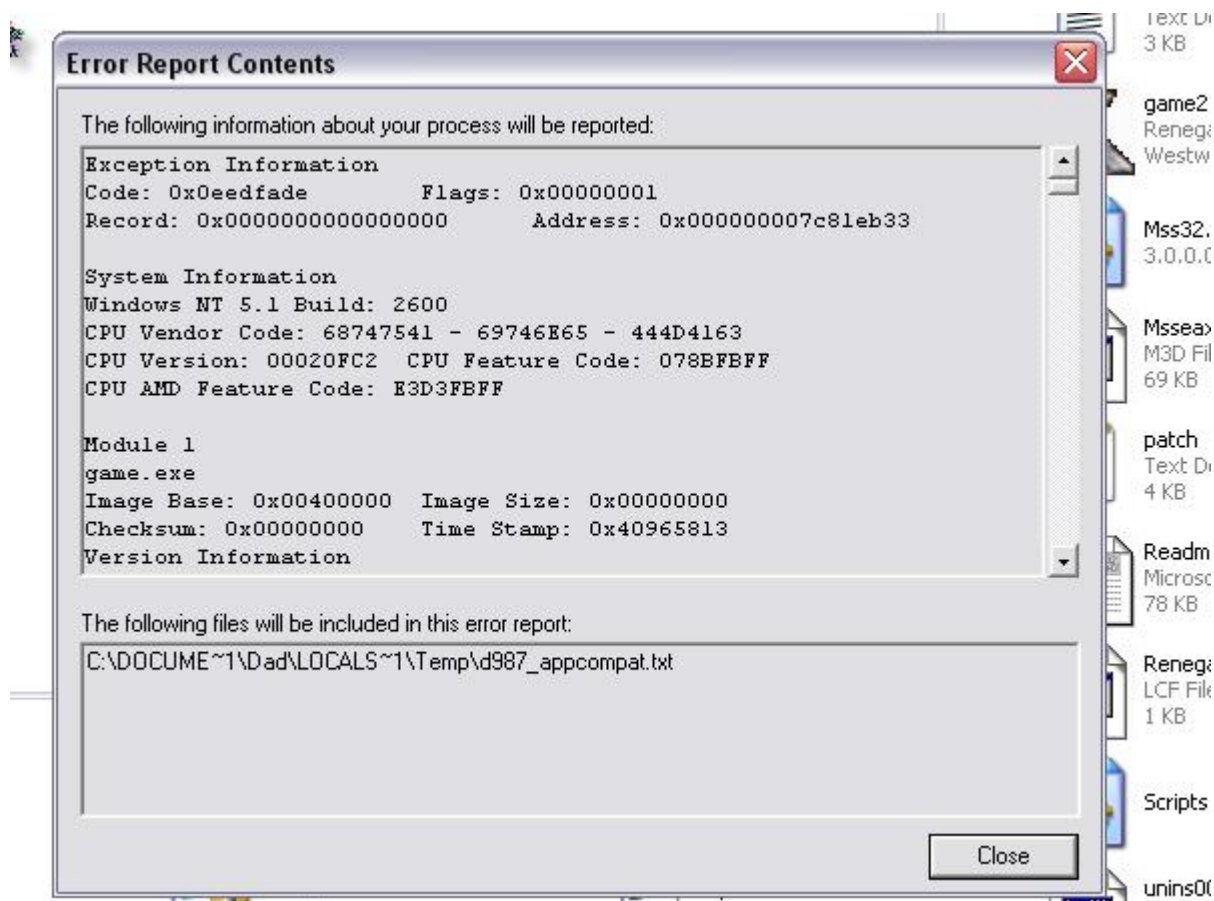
Error Report Contents

The following information about your process will be reported:

Exception Information
Code: 0x0eedfade Flags: 0x00000001
Record: 0x0000000000000000 Address: 0x000000007c81eb33

System Information
Windows NT 5.1 Build: 2600
CPU Vendor Code: 68747541 - 69746E65 - 444D4163
CPU Version: 00020FC2 CPU Feature Code: 078BFBFF
CPU AMD Feature Code: E3D3FBFF

Module 1
game.exe
Image Base: 0x00400000 Image Size: 0x00000000
Checksum: 0x00000000 Time Stamp: 0x40965813
Version Information

The following files will be included in this error report:

C:\DOCUME~1\Dad\LOCALS~1\Temp\d987_appcompat.txt

Close

Text D
3 KB

game2
Renega
Westw

Mss32.
3.0.0.

Msseax
M3D Fil
69 KB

patch
Text D
4 KB

Readm
Microso
78 KB

Renega
LCF File
1 KB

Scripts

unins00